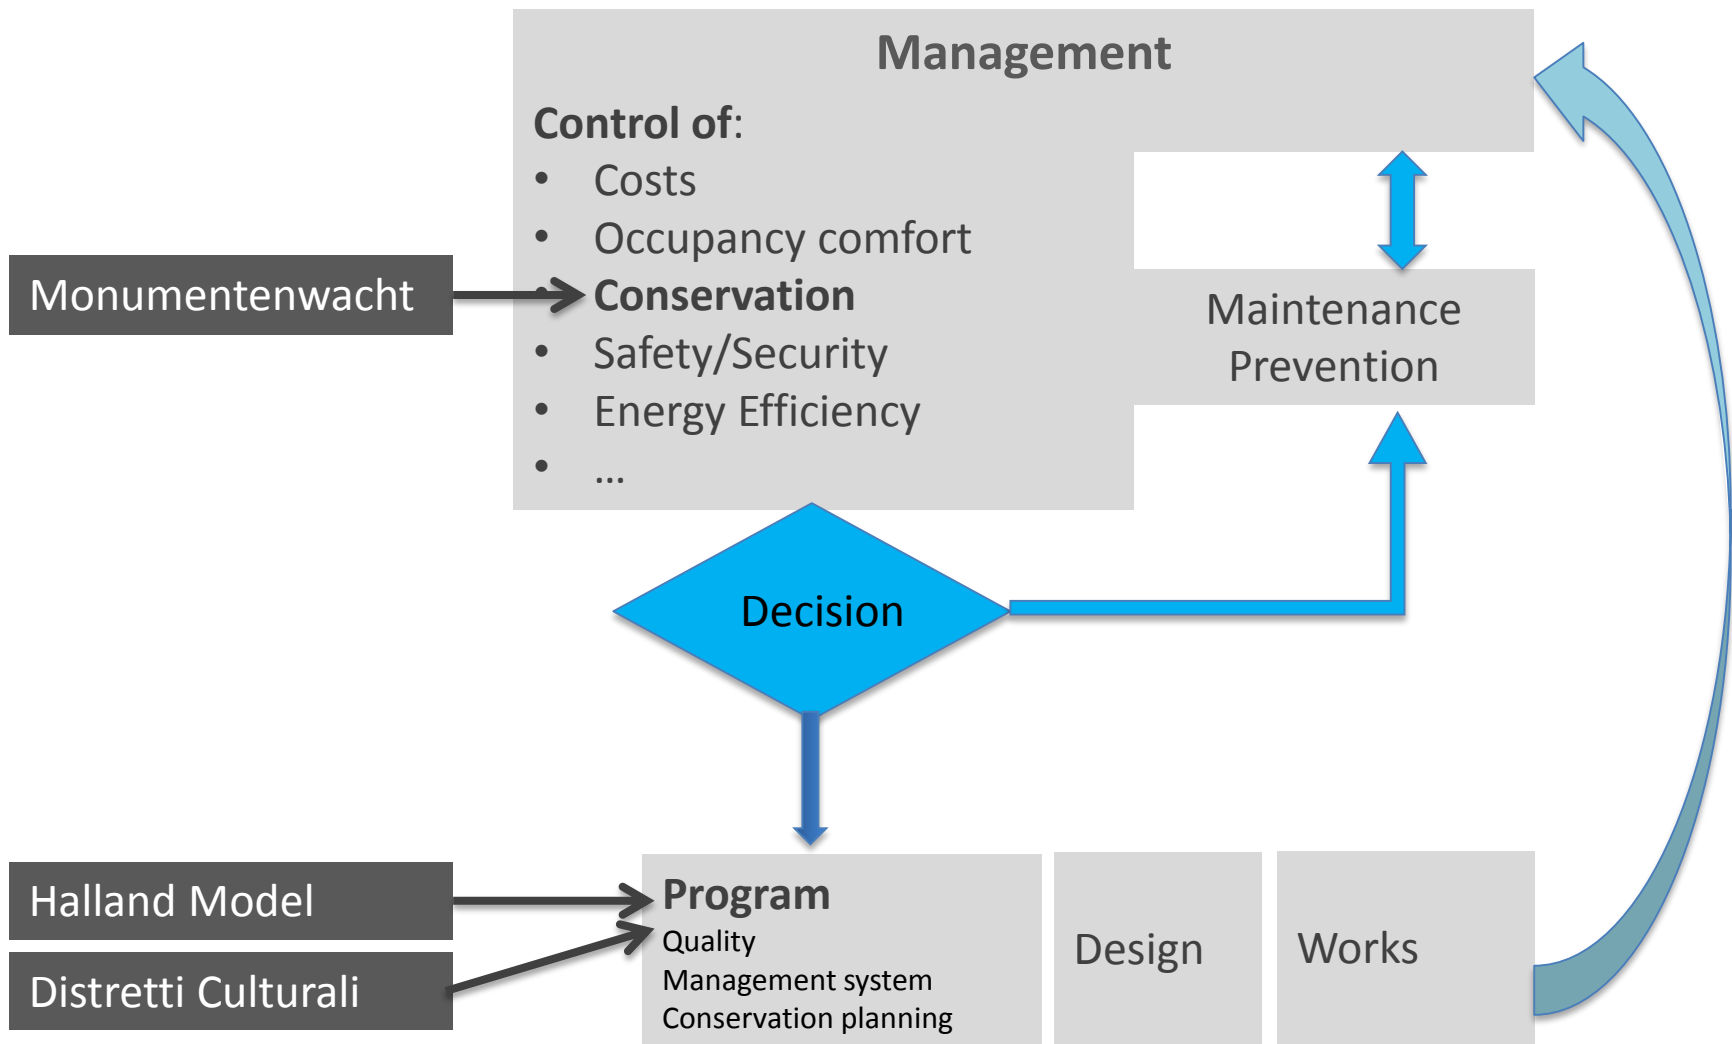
Management

Control of:
- Costs
- Occupancy comfort
- Conservation
- Safety/Security
- Energy Efficiency
- ...

Monumentenwacht

Maintenance
Prevention

Decision

Halland Model

Distretti Culturali

Program
Quality
Management system
Conservation planning

Design

Works